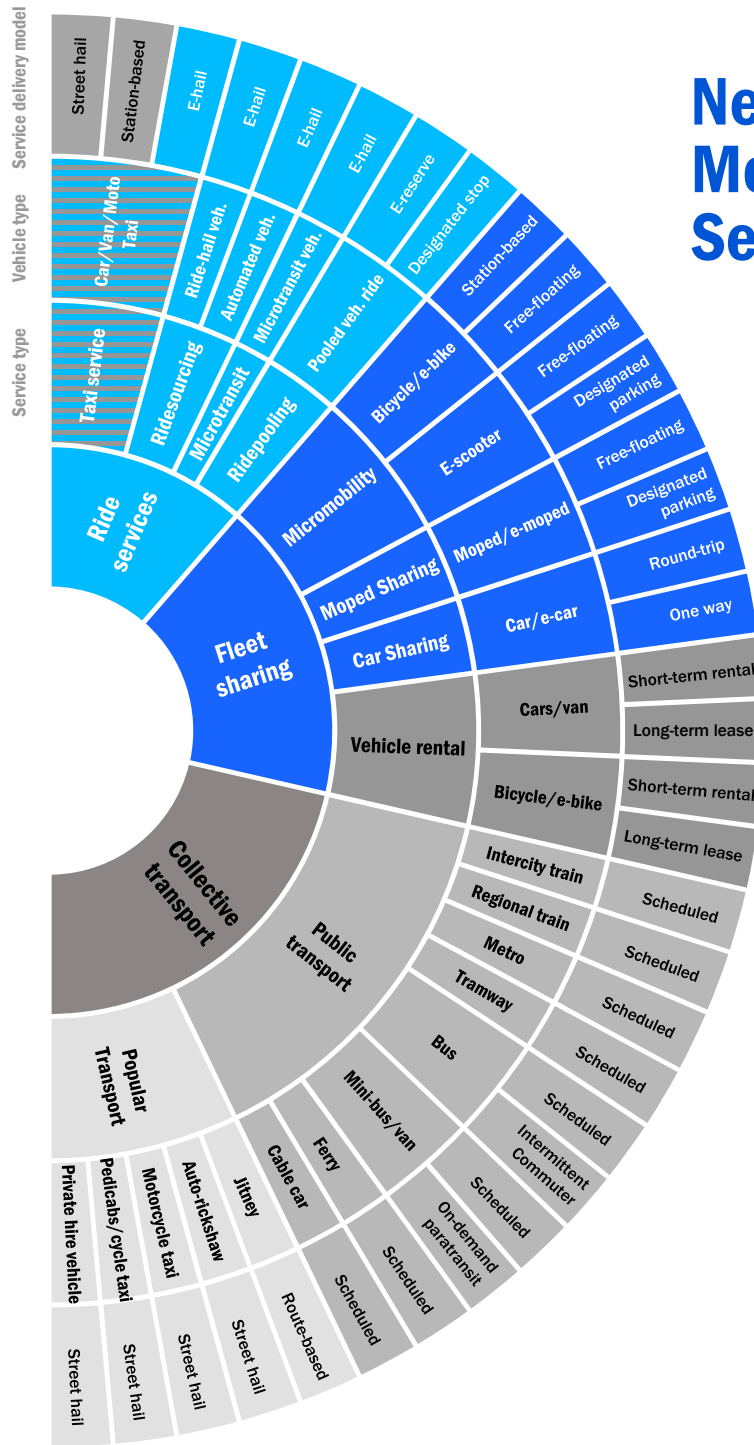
Ne
Mo
Se

Service delivery model
Vehicle type
Service type

Street hail
Station-based
E-hail
E-hail
E-hail
E-hail
E-reserve
Designated stop
Station-based
Free-floating
Free-floating
Designated parking
Free-floating
Designated parking
Round-trip
One way
Short-term rental
Long-term lease
Short-term rental
Long-term lease
Scheduled
Scheduled
Scheduled
Scheduled
Scheduled
Intermittent Commuter
Scheduled
On-demand paratransit
Scheduled
Scheduled
Route-based
Street hail
Street hail
Street hail
Street hail

Car/Van/Moto Taxi
Ride-hail veh.
Automated veh.
Microtransit veh.
Pooled veh. ride
Bicycle/e-bike
E-scooter
Moped/e-moped
Car/e-car
Cars/van
Bicycle/e-bike
Intercity train
Regional train
Metro
Tramway
Bus
Mini-bus/van
Ferry
Cable car
Jitney
Auto-rickshaw
Motorcycle taxi
Pedicabs/cycle taxi
Private hire vehicle

Taxi service
Ridesourcing
Microtransit
Ridepooling
Micromobility
Moped Sharing
Car Sharing
Vehicle rental
Public transport
Popular Transport

Ride services
Fleet sharing
Collective transport